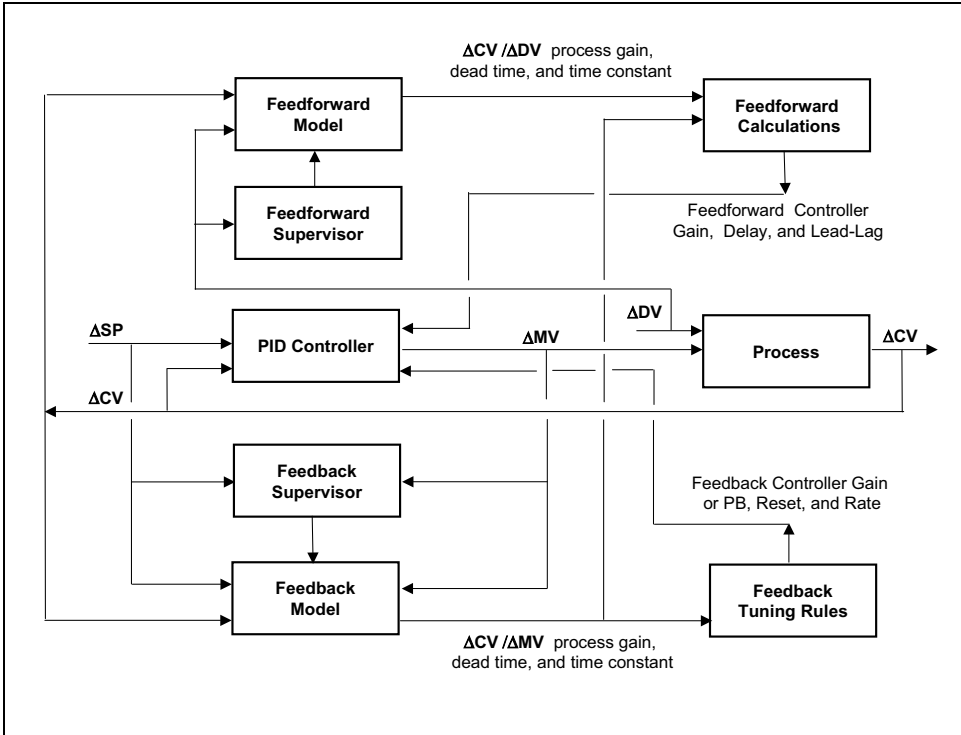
ΔCV /ΔDV process gain, dead time, and time constant

Feedforward Model

Feedforward Calculations

Feedforward Supervisor

Feedforward Controller Gain, Delay, and Lead-Lag

ΔDV

ΔSP

PID Controller

ΔMV

Process

ΔCV

ΔCV

Feedback Supervisor

Feedback Controller Gain or PB, Reset, and Rate

Feedback Model

Feedback Tuning Rules

ΔCV /ΔMV process gain, dead time, and time constant